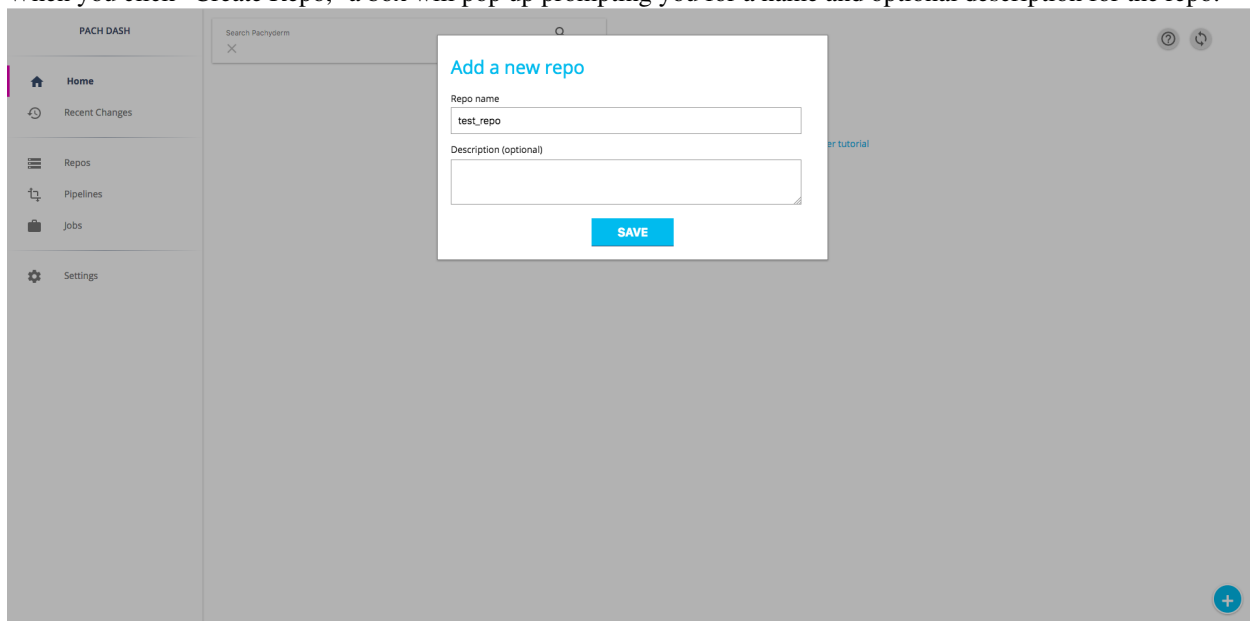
When you click "Create Repo," a box will pop-up prompting you for a name and optional description for the repo.

PACH DASH

Home

Recent Changes

Repos

Pipelines

Jobs

Settings

Search Pachyderm

Add a new repo

Repo name

test_repo

Description (optional)

SAVE

er tutorial